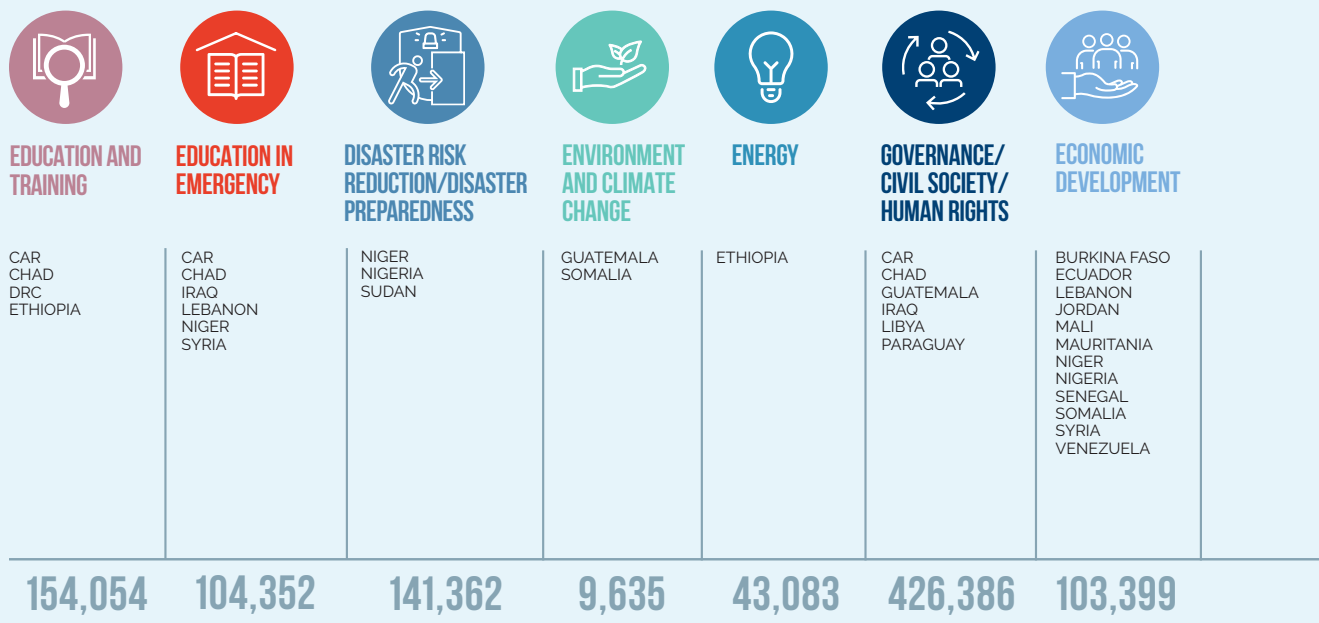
EDUCATION AND TRAINING

CAR
CHAD
DRC
ETHIOPIA

154,054

EDUCATION IN EMERGENCY

CAR
CHAD
IRAQ
LEBANON
NIGER
SYRIA

104,352

DISASTER RISK REDUCTION/DISASTER PREPAREDNESS

NIGER
NIGERIA
SUDAN

141,362

ENVIRONMENT AND CLIMATE CHANGE

GUATEMALA
SOMALIA

9,635

ENERGY

ETHIOPIA

43,083

GOVERNANCE/ CIVIL SOCIETY/ HUMAN RIGHTS

CAR
CHAD
GUATEMALA
IRAQ
LIBYA
PARAGUAY

426,386

ECONOMIC DEVELOPMENT

BURKINA FASO
ECUADOR
LEBANON
JORDAN
MALI
MAURITANIA
NIGER
NIGERIA
SENEGAL
SOMALIA
SYRIA
VENEZUELA

103,399